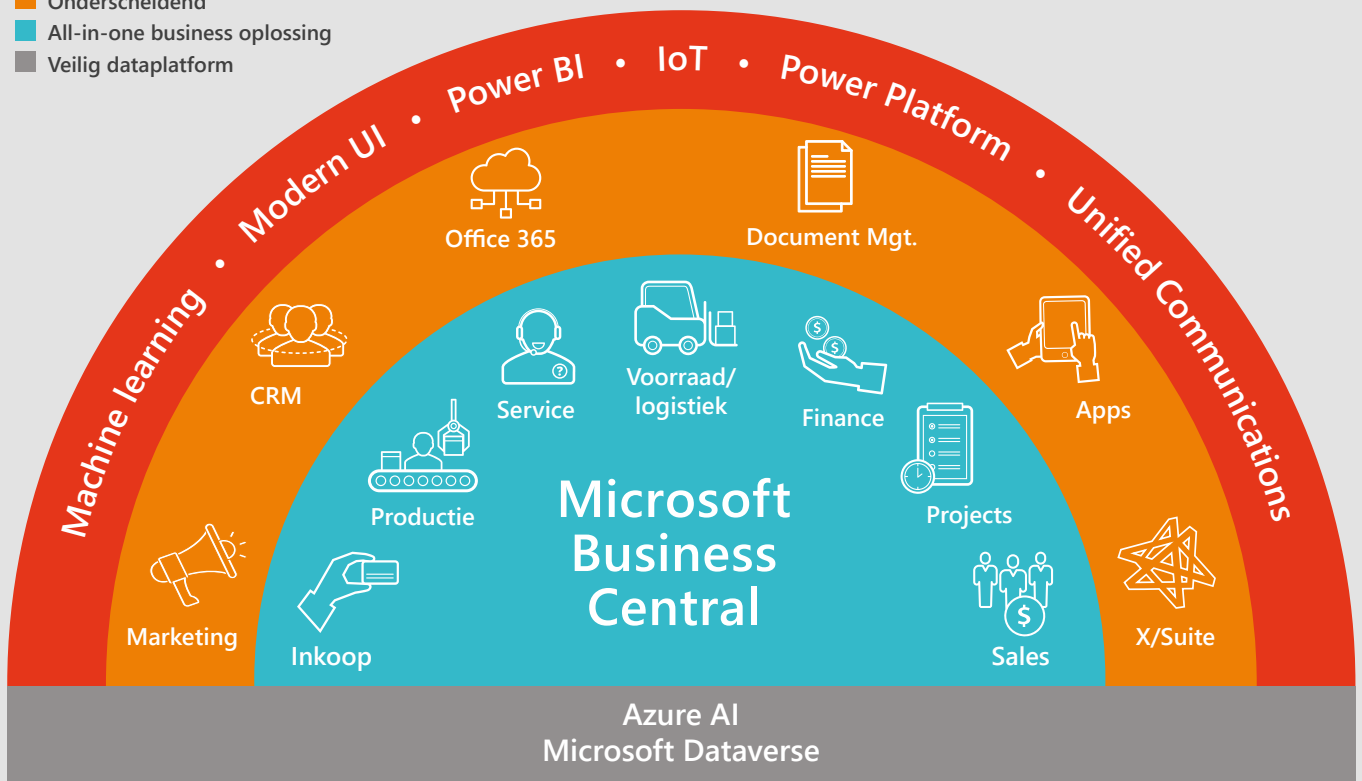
Onderscheidend
All-in-one business oplossing
Veilig dataplatform

Machine learning • Modern UI • Power BI • IoT • Power Platform • Unified Communications

Office 365
Document Mgt.
CRM
Apps
Marketing
X/Suite

Service
Voorraad/ logistiek
Finance
Productie
Projects
Inkoop
Sales

Microsoft Business Central

Azure AI
Microsoft Dataverse